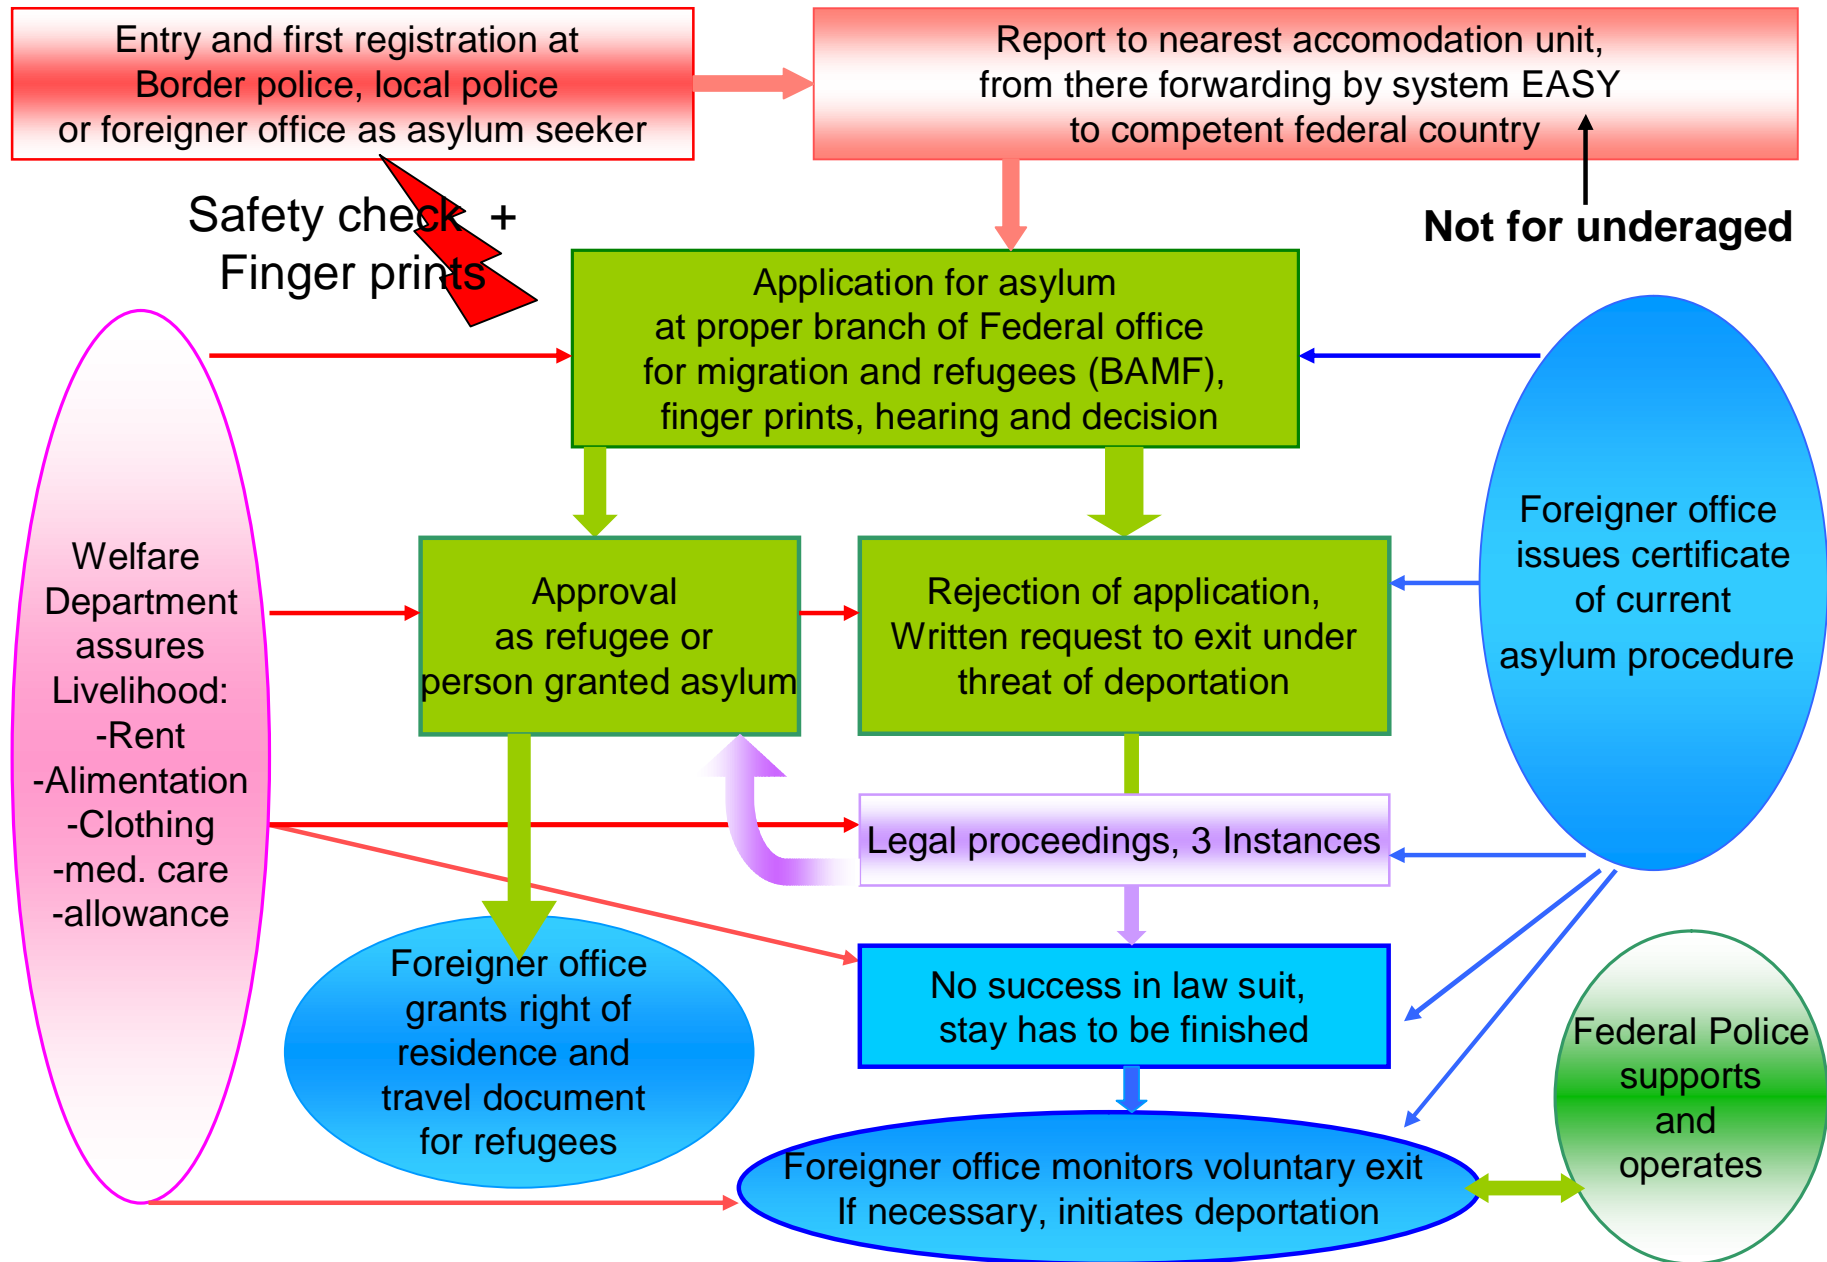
Entry and first registration at Border police, local police or foreigner office as asylum seeker

Report to nearest accomodation unit, from there forwarding by system EASY to competent federal country

Safety check + Finger prints

Not for underaged

Application for asylum at proper branch of Federal office for migration and refugees (BAMF), finger prints, hearing and decision

Welfare Department assures Livelihood: -Rent -Alimentation -Clothing -med. care -allowance

Approval as refugee or person granted asylum

Rejection of application, Written request to exit under threat of deportation

Foreigner office issues certificate of current asylum procedure

Legal proceedings, 3 Instances

Foreigner office grants right of residence and travel document for refugees

No success in law suit, stay has to be finished

Federal Police supports and operates

Foreigner office monitors voluntary exit If necessary, initiates deportation